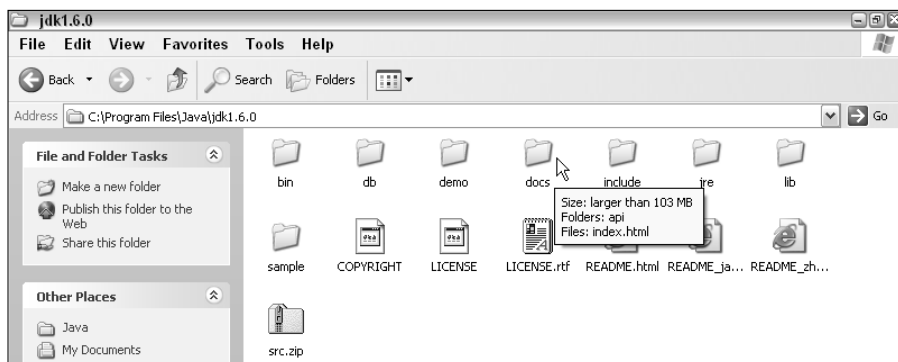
jdk1.6.0

File Edit View Favorites Tools Help

Back Search Folders

Address C:\Program Files\Java\jdk1.6.0 Go

File and Folder Tasks

Make a new folder

Publish this folder to the Web

Share this folder

Other Places

Java

My Documents

bin db demo docs include jre lib

Size: larger than 103 MB
Folders: api
Files: index.html

sample COPYRIGHT LICENSE LICENSE.rtf README.html README_ja... README_zh...

src.zip